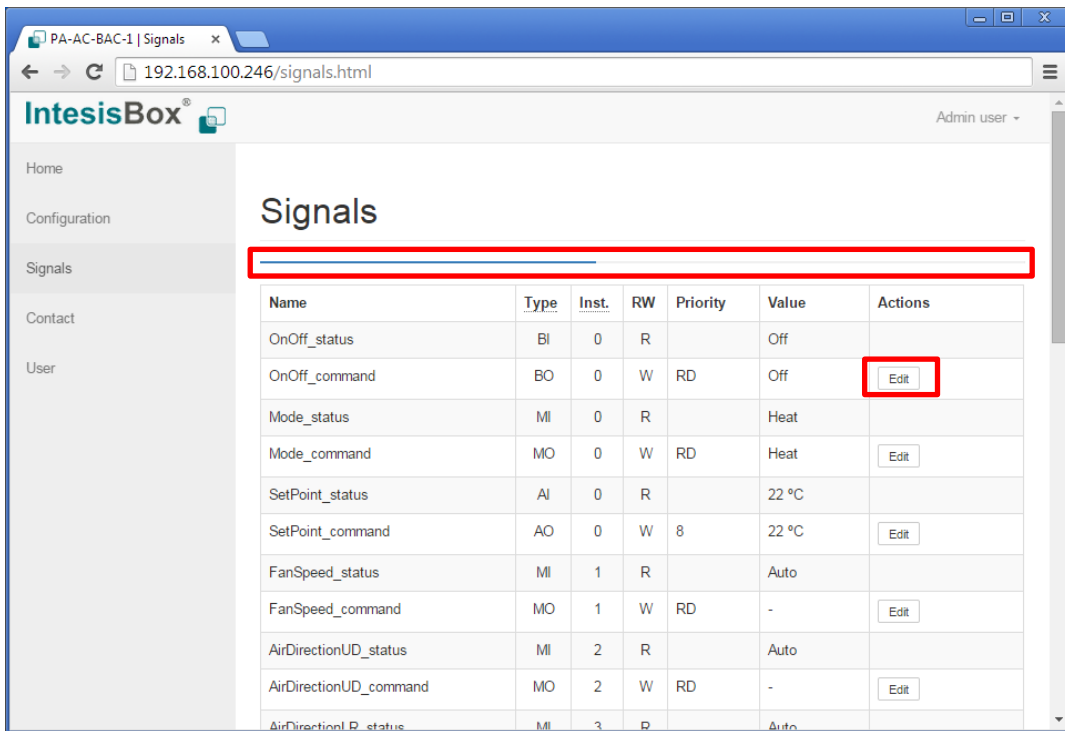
PA-AC-BAC-1 | Signals ×

192.168.100.246/signals.html

IntesisBox®

Admin user

Home

Configuration

Signals

Contact

User

Signals

| Name | Type | Inst. | RW | Priority | Value | Actions |
|---|---|---|---|---|---|---|
| OnOff_status | BI | 0 | R | | Off | |
| OnOff_command | BO | 0 | W | RD | Off | Edit |
| Mode_status | MI | 0 | R | | Heat | |
| Mode_command | MO | 0 | W | RD | Heat | Edit |
| SetPoint_status | AI | 0 | R | | 22 ºC | |
| SetPoint_command | AO | 0 | W | 8 | 22 ºC | Edit |
| FanSpeed_status | MI | 1 | R | | Auto | |
| FanSpeed_command | MO | 1 | W | RD | - | Edit |
| AirDirectionUD_status | MI | 2 | R | | Auto | |
| AirDirectionUD_command | MO | 2 | W | RD | - | Edit |
| AirDirectionLR_status | MI | 3 | R | | Auto | |